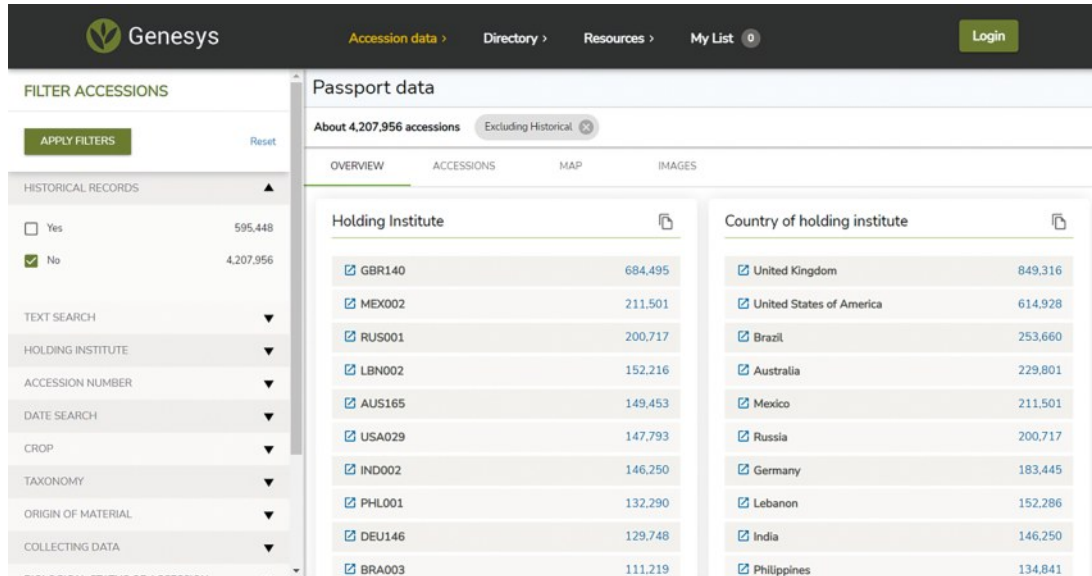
Genesys

Accession data ›
Directory ›
Resources ›
My List 0
Login

FILTER ACCESSIONS

APPLY FILTERS
Reset

HISTORICAL RECORDS

Yes 595,448
No 4,207,956

TEXT SEARCH
HOLDING INSTITUTE
ACCESSION NUMBER
DATE SEARCH
CROP
TAXONOMY
ORIGIN OF MATERIAL
COLLECTING DATA
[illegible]

Passport data

About 4,207,956 accessions
Excluding Historical

OVERVIEW
ACCESSIONS
MAP
IMAGES

Holding Institute

| | |
|---|---|
| GBR140 | 684,495 |
| MEX002 | 211,501 |
| RUS001 | 200,717 |
| LBN002 | 152,216 |
| AUS165 | 149,453 |
| USA029 | 147,793 |
| IND002 | 146,250 |
| PHL001 | 132,290 |
| DEU146 | 129,748 |
| BRA003 | 111,219 |

Country of holding institute

| | |
|---|---|
| United Kingdom | 849,316 |
| United States of America | 614,928 |
| Brazil | 253,660 |
| Australia | 229,801 |
| Mexico | 211,501 |
| Russia | 200,717 |
| Germany | 183,445 |
| Lebanon | 152,286 |
| India | 146,250 |
| Philippines | 134,841 |